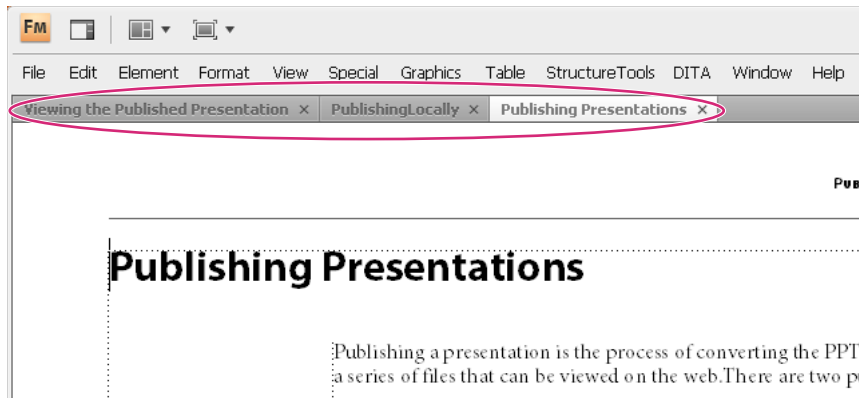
FM

File Edit Element Format View Special Graphics Table StructureTools DITA Window Help

Viewing the Published Presentation × PublishingLocally × Publishing Presentations ×

Pub

Publishing Presentations

Publishing a presentation is the process of converting the PPT a series of files that can be viewed on the web.There are two p